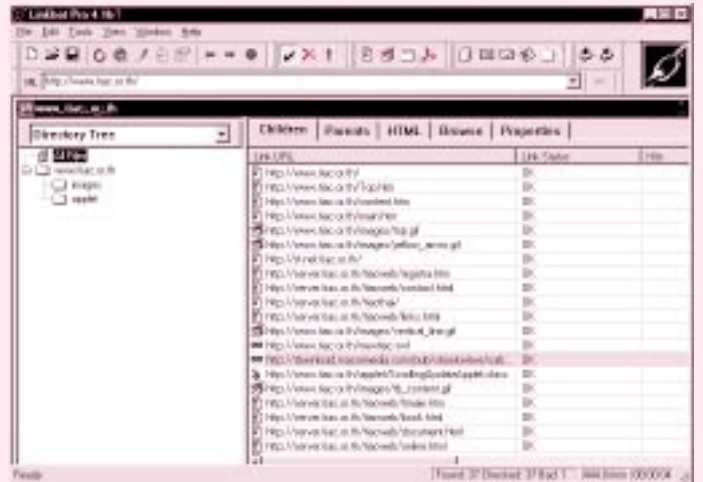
Linkbot Pro 4.1b

File Edit Tools View Window Help

URL http://www.tac.or.th/

www.tac.or.th

Directory Tree

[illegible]
www.tac.or.th
images
applet

Children | Parents | HTML | Browse | Properties

| Link URL | Link Status | Hits |
|---|---|---|
| http://www.tac.or.th/ | OK | |
| http://www.tac.or.th/Top.htm | OK | |
| http://www.tac.or.th/content.htm | OK | |
| http://www.tac.or.th/main.htm | OK | |
| http://www.tac.or.th/images/top.gif | OK | |
| http://www.tac.or.th/images/yellow_menu.gif | OK | |
| http://mail.tac.or.th/ | OK | |
| http://server.tac.or.th/tacweb/registra.htm | OK | |
| http://server.tac.or.th/tacweb/contact.html | OK | |
| http://server.tac.or.th/Netthai/ | OK | |
| http://server.tac.or.th/tacweb/links.html | OK | |
| http://www.tac.or.th/images/vertical_line.gif | OK | |
| http://www.tac.or.th/newtac.swf | OK | |
| http://download.macromedia.com/pub/shockwave/cab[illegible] | OK | |
| http://www.tac.or.th/applet/ScrollingGuidedApplet.class | OK | |
| http://www.tac.or.th/images/tb_content.gif | OK | |
| http://server.tac.or.th/tacweb/finder.htm | OK | |
| http://server.tac.or.th/tacweb/book.html | OK | |
| http://server.tac.or.th/tacweb/document.html | OK | |
| http://server.tac.or.th/tacweb/online.html | OK | |

Ready | Found: 37 Checked: 37 Bad: 1 | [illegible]